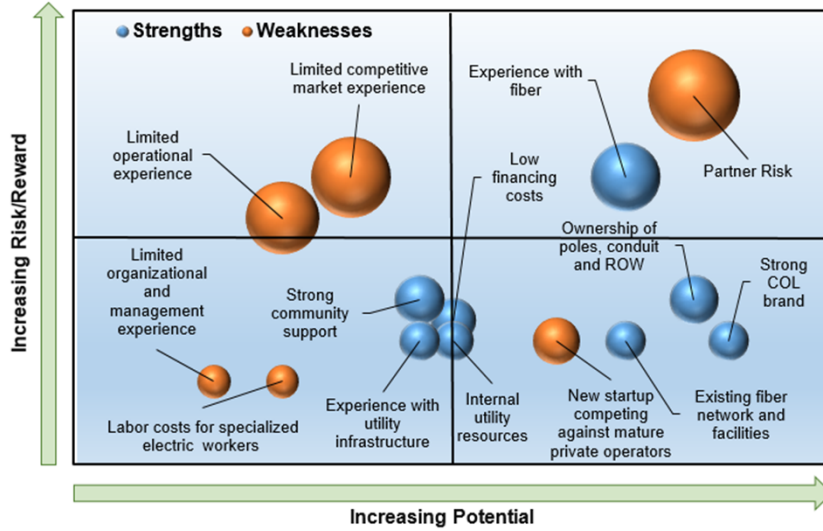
Strengths Weaknesses

Limited competitive market experience

Experience with fiber

Limited operational experience

Low financing costs

Partner Risk

Ownership of poles, conduit and ROW

Limited organizational and management experience

Strong community support

Strong COL brand

Experience with utility infrastructure

Internal utility resources

New startup competing against mature private operators

Existing fiber network and facilities

Labor costs for specialized electric workers

Increasing Risk/Reward

Increasing Potential